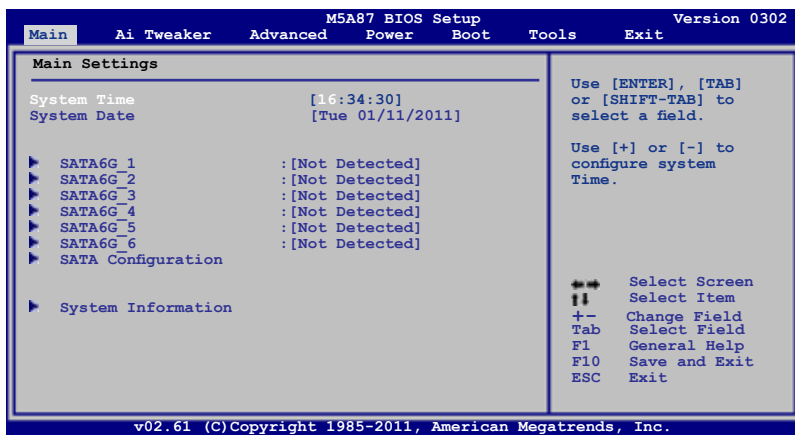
M5A87 BIOS Setup Version 0302

Main Ai Tweaker Advanced Power Boot Tools Exit

Main Settings

System Time [16:34:30]
System Date [Tue 01/11/2011]

SATA6G_1 :[Not Detected]
SATA6G_2 :[Not Detected]
SATA6G_3 :[Not Detected]
SATA6G_4 :[Not Detected]
SATA6G_5 :[Not Detected]
SATA6G_6 :[Not Detected]
SATA Configuration

System Information

Use [ENTER], [TAB] or [SHIFT-TAB] to select a field.

Use [+] or [-] to configure system Time.

←→ Select Screen
↑↓ Select Item
+- Change Field
Tab Select Field
F1 General Help
F10 Save and Exit
ESC Exit

v02.61 (C)Copyright 1985-2011, American Megatrends, Inc.